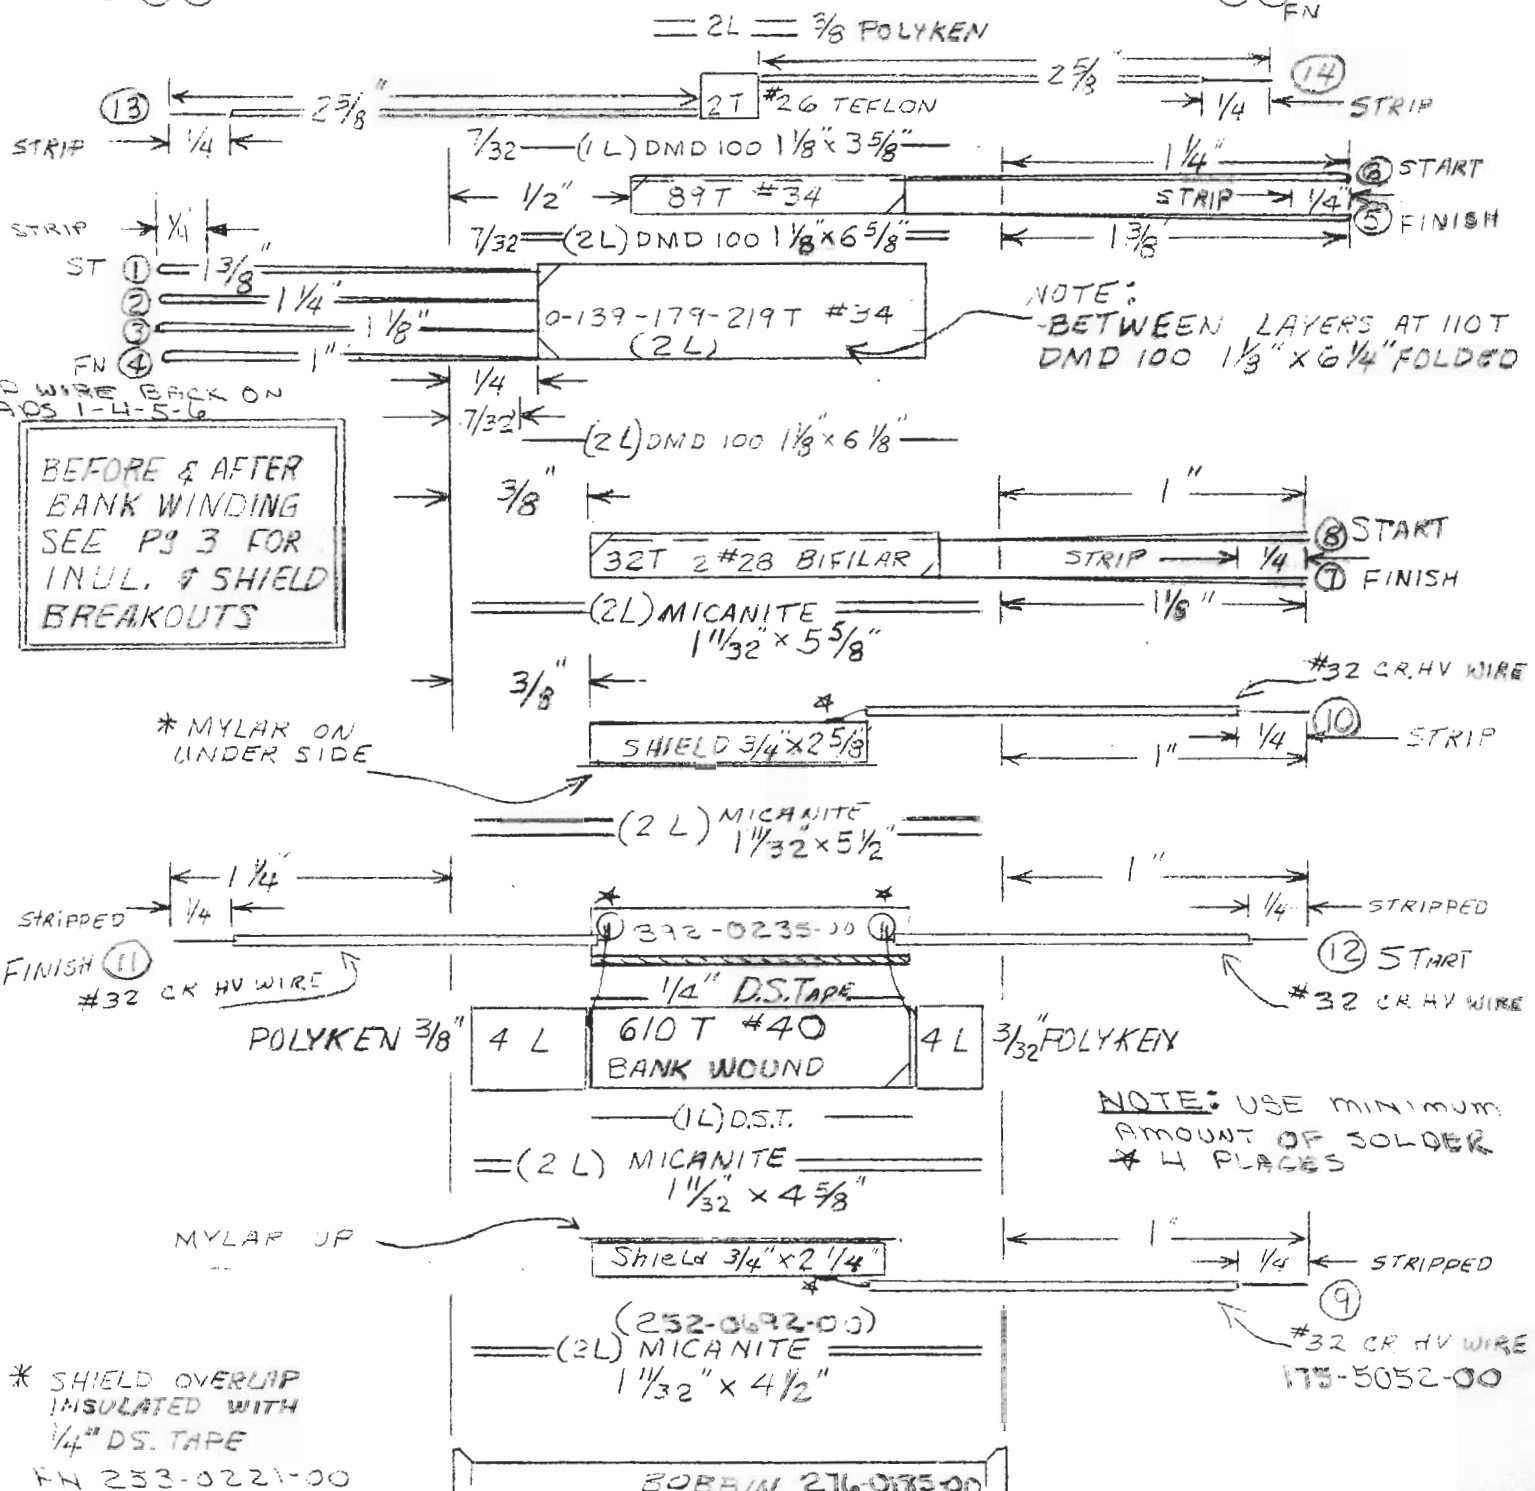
FN

2L $\frac{3}{8}$ POLYKEN

(13) $2\frac{5}{8}$" 2T #26 TEFLON $2\frac{5}{8}$" (14)

STRIP $\frac{1}{4}$ $\frac{1}{4}$ STRIP

$\frac{7}{32}$ (1L) DMD 100 $1\frac{1}{8}$" x $3\frac{5}{8}$"

$\frac{1}{2}$" 89T #34 $1\frac{1}{4}$" (6) START

STRIP $\frac{1}{4}$" (5) FINISH

$\frac{7}{32}$ (2L) DMD 100 $1\frac{1}{8}$ x $6\frac{5}{8}$ $1\frac{3}{8}$"

STRIP $\frac{1}{4}$

ST (1) $1\frac{3}{8}$"

(2) $1\frac{1}{4}$"

(3) $1\frac{1}{8}$"

FN (4) 1"

0-139-179-219T #34 (2L)

NOTE: -BETWEEN LAYERS AT 110T DMD 100 $1\frac{1}{8}$" x $6\frac{1}{4}$" FOLDED

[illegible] WIRE BACK ON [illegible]DS 1-4-5-6

$\frac{1}{4}$

$\frac{7}{32}$ (2L) DMD 100 $1\frac{1}{8}$ x $6\frac{1}{8}$

BEFORE & AFTER BANK WINDING SEE Pg 3 FOR INUL. & SHIELD BREAKOUTS

$\frac{3}{8}$" 1"

32T 2 #28 BIFILAR (8) START

STRIP $\frac{1}{4}$ (7) FINISH

(2L) MICANITE $1\frac{11}{32}$" x $5\frac{5}{8}$" $1\frac{1}{8}$"

$\frac{3}{8}$" #32 CR.HV WIRE

* MYLAR ON UNDER SIDE

SHIELD $\frac{3}{4}$ x $2\frac{5}{8}$ 1" $\frac{1}{4}$ (10) STRIP

(2 L) MICANITE $1\frac{11}{32}$ x $5\frac{1}{2}$"

$1\frac{1}{4}$" 1"

STRIPPED $\frac{1}{4}$ $\frac{1}{4}$ STRIPPED

392-0235-00

FINISH (11) #32 CR HV WIRE (12) START #32 CR HV WIRE

$\frac{1}{4}$" D.S.TAPE

POLYKEN $\frac{3}{8}$" 4 L 610 T #40 BANK WOUND 4 L $\frac{3}{32}$" POLYKEN

(1L) D.S.T.

NOTE: USE MINIMUM AMOUNT OF SOLDER * 4 PLACES

(2 L) MICANITE $1\frac{11}{32}$" x $4\frac{5}{8}$"

MYLAR UP 1"

Shield $\frac{3}{4}$" x $2\frac{1}{4}$" $\frac{1}{4}$ STRIPPED

(9) #32 CR HV WIRE 175-5052-00

(252-0692-00) (2L) MICANITE $1\frac{11}{32}$" x $4\frac{1}{2}$"

* SHIELD OVERLAP INSULATED WITH $\frac{1}{4}$" DS. TAPE FN 253-0221-00

BOBBIN 276-0195-00